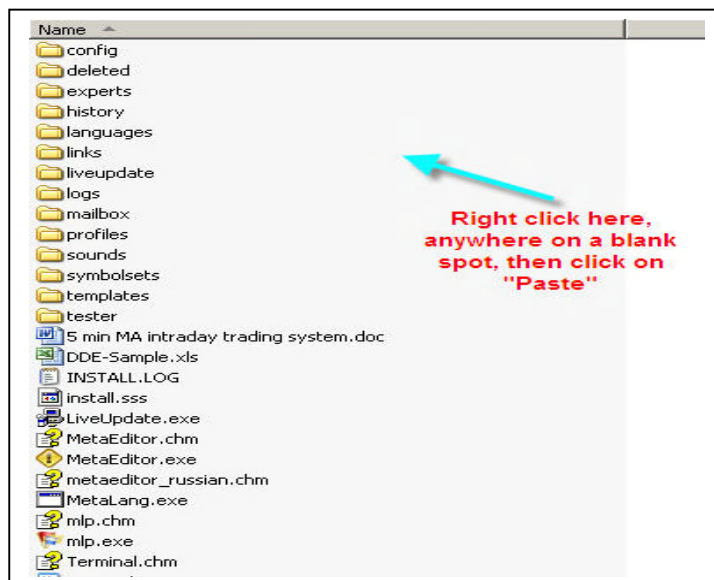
Name

config
deleted
experts
history
languages
links
liveupdate
logs
mailbox
profiles
sounds
symbolsets
templates
tester
5 min MA intraday trading system.doc
DDE-Sample.xls
INSTALL.LOG
install.sss
LiveUpdate.exe
MetaEditor.chm
MetaEditor.exe
metaeditor_russian.chm
MetaLang.exe
mlp.chm
mlp.exe
Terminal.chm

Right click here, anywhere on a blank spot, then click on "Paste"